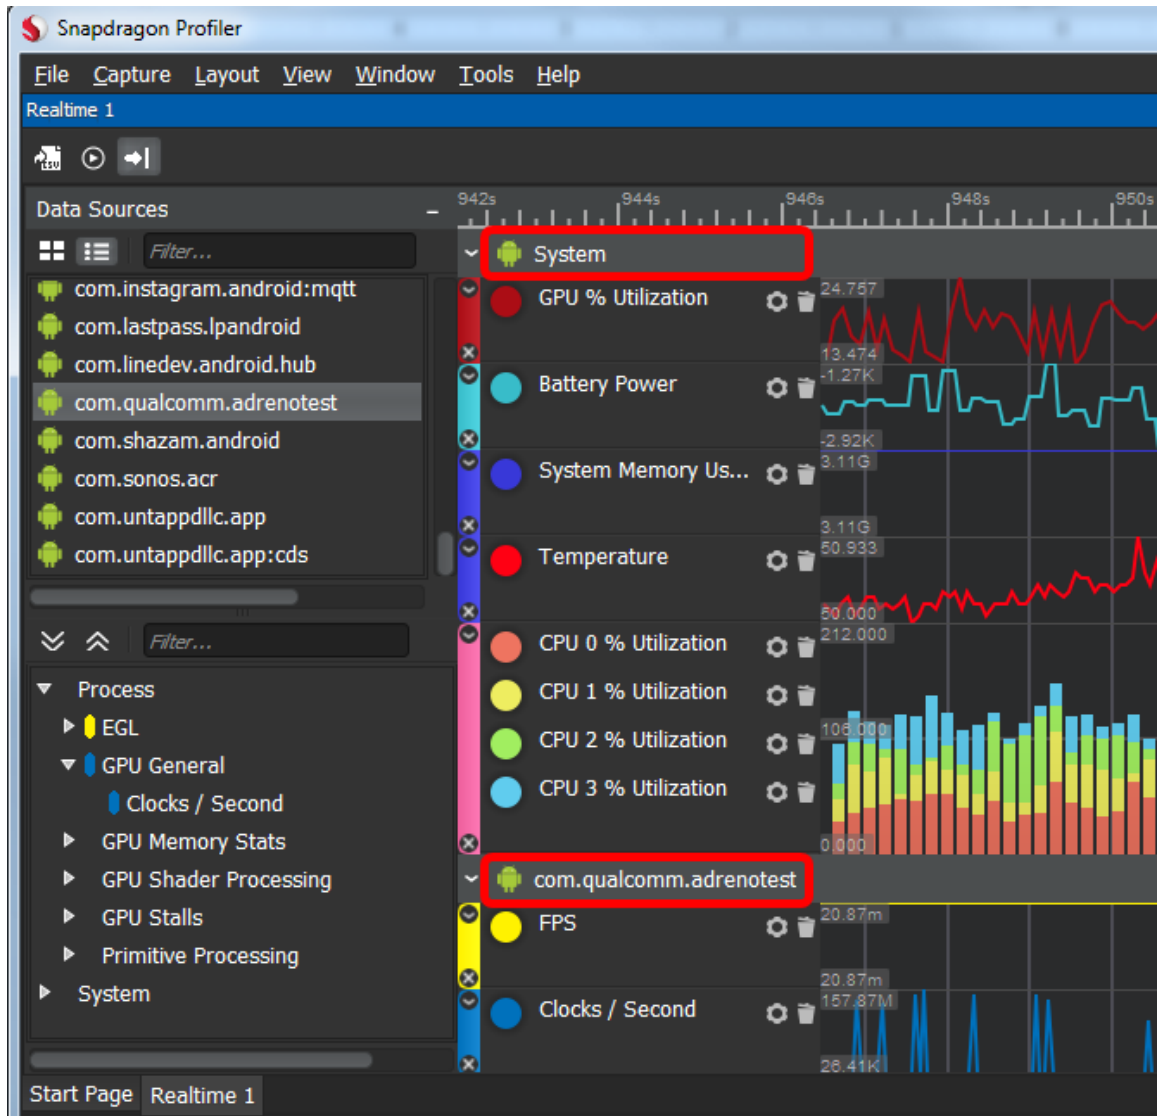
Snapdragon Profiler

File Capture Layout View Window Tools Help

Realtime 1

Data Sources

Filter...

com.instagram.android:mqtt
com.lastpass.lpandroid
com.linedev.android.hub
com.qualcomm.adrenotest
com.shazam.android
com.sonos.acr
com.untappdllc.app
com.untappdllc.app:cds

Filter...

Process
EGL
GPU General
Clocks / Second
GPU Memory Stats
GPU Shader Processing
GPU Stalls
Primitive Processing
System

942s 944s 946s 948s 950s

System

GPU % Utilization
24.757
13.474

Battery Power
-1.27K
-2.92K

System Memory Us...
3.11G
3.11G

Temperature
50.933
50.000

CPU 0 % Utilization
CPU 1 % Utilization
CPU 2 % Utilization
CPU 3 % Utilization
212.000
106.000
0.000

com.qualcomm.adrenotest

FPS
20.87m
20.87m

Clocks / Second
157.87M
26.41K

Start Page Realtime 1